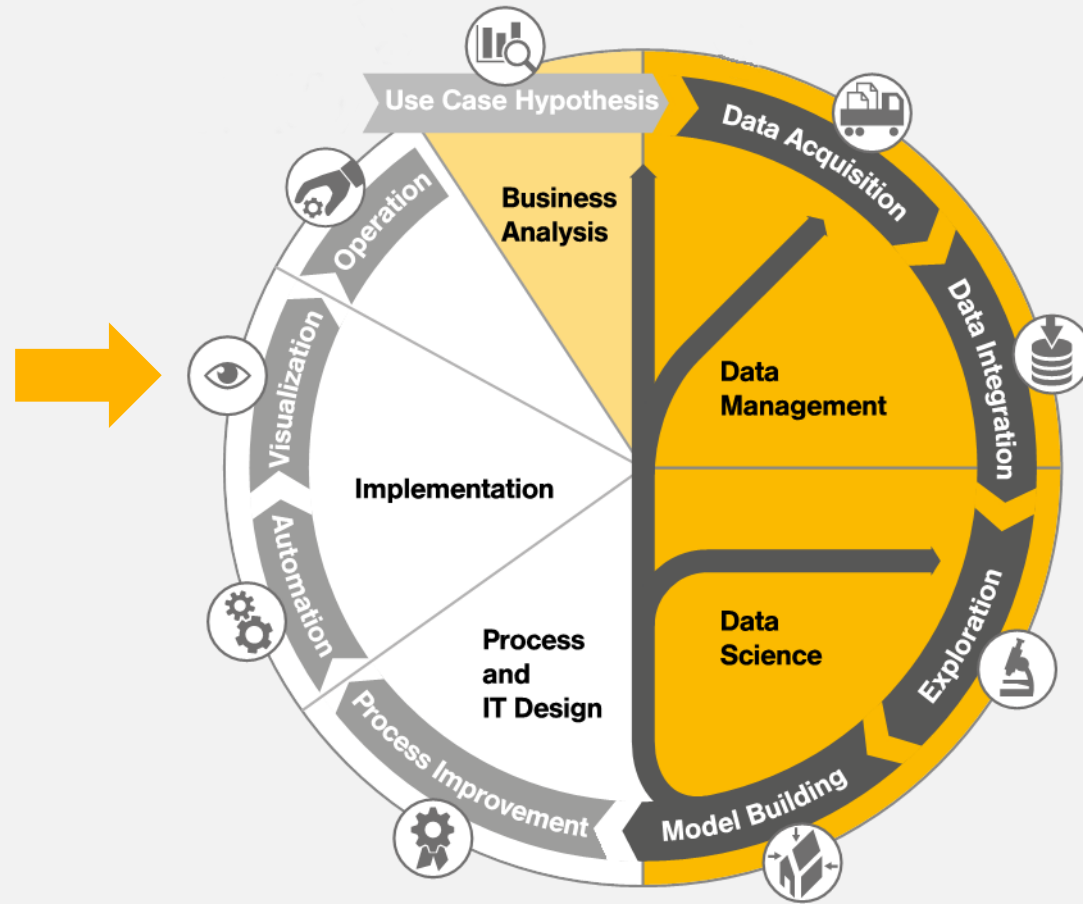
Use Case Hypothesis

Data Acquisition

Data Integration

Exploration

Model Building

Process Improvement

Automation

Visualization

Operation

Business Analysis

Data Management

Data Science

Implementation

Process and IT Design